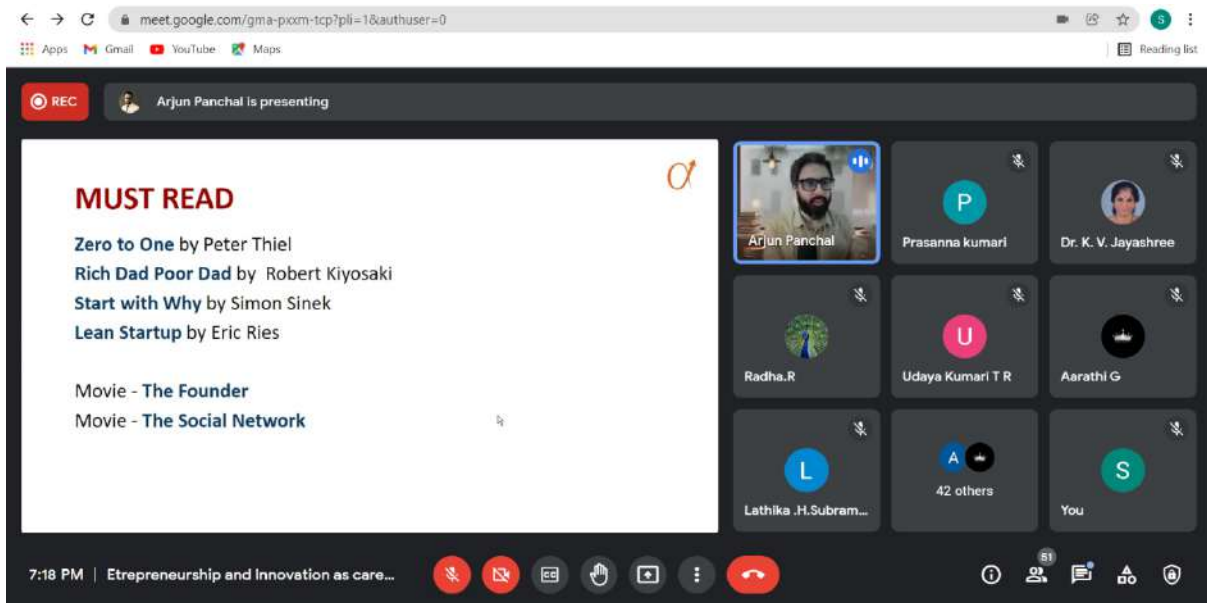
meet.google.com/gma-pxxm-tcp?pli=1&authuser=0

Apps Gmail YouTube Maps

Reading list

REC

Arjun Panchal is presenting

MUST READ

Zero to One by Peter Thiel
Rich Dad Poor Dad by Robert Kiyosaki
Start with Why by Simon Sinek
Lean Startup by Eric Ries

Movie - The Founder
Movie - The Social Network

Arjun Panchal

P

Prasanna kumari

Dr. K. V. Jayashree

Radha.R

U

Udaya Kumari T R

Aarathi G

L

Lathika .H.Subram...

A

42 others

S

You

7:18 PM | Etrepreneurship and Innovation as care...

51